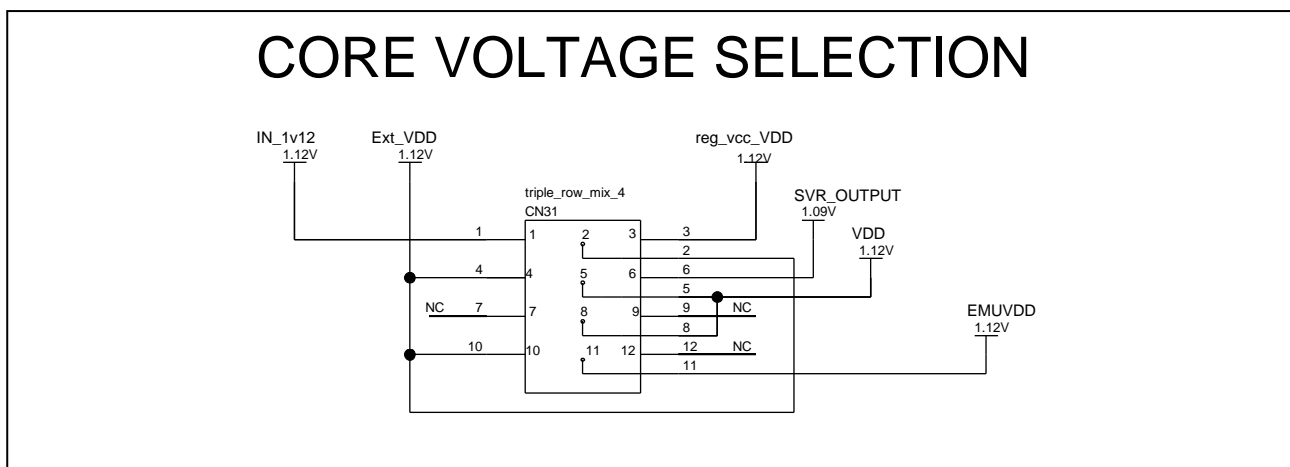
CORE VOLTAGE SELECTION

IN_1v12
1.12V

Ext_VDD
1.12V

reg_vcc_VDD
1.12V

triple_row_mix_4
CN31

SVR_OUTPUT
1.09V

VDD
1.12V

EMUVDD
1.12V

1
1
2
3
3
2
4
4
5
6
6
5
NC
7
7
8
9
9
NC
8
10
10
11
12
12
NC
11